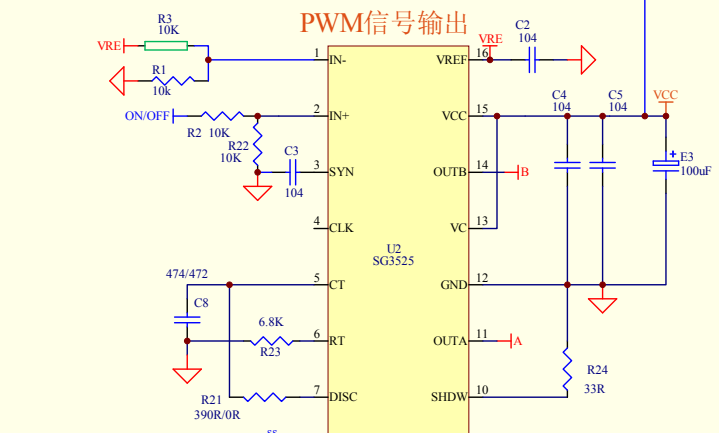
PWM信号输出

R3
10K
VRE
R1
10k
1 IN-
VRE
16 VREF
C2
104
ON/OFF
R2 10K
R22
10K
2 IN+
C3
3 SYN
104
15 VCC
C4
104
C5
104
VCC
E3
100uF
14 OUTB
B
4 CLK
13 VC
U2
SG3525
474/472
C8
5 CT
12 GND
6.8K
R23
6 RT
11 OUTA
A
R24
33R
R21
390R/0R
7 DISC
10 SHDW